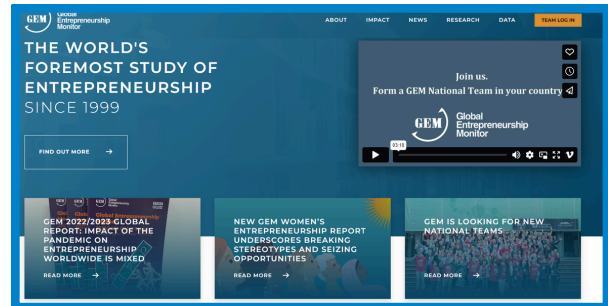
GEM Global Entrepreneurship Monitor

ABOUT IMPACT NEWS RESEARCH DATA TEAM LOG IN

THE WORLD'S FOREMOST STUDY OF ENTREPRENEURSHIP SINCE 1999

FIND OUT MORE →

Join us.
Form a GEM National Team in your country

GEM Global Entrepreneurship Monitor

03:15

GEM 2022/2023 GLOBAL REPORT: IMPACT OF THE PANDEMIC ON ENTREPRENEURSHIP WORLDWIDE IS MIXED

READ MORE →

NEW GEM WOMEN'S ENTREPRENEURSHIP REPORT UNDERSCORES BREAKING STEREOTYPES AND SEIZING OPPORTUNITIES

READ MORE →

GEM IS LOOKING FOR NEW NATIONAL TEAMS

READ MORE →